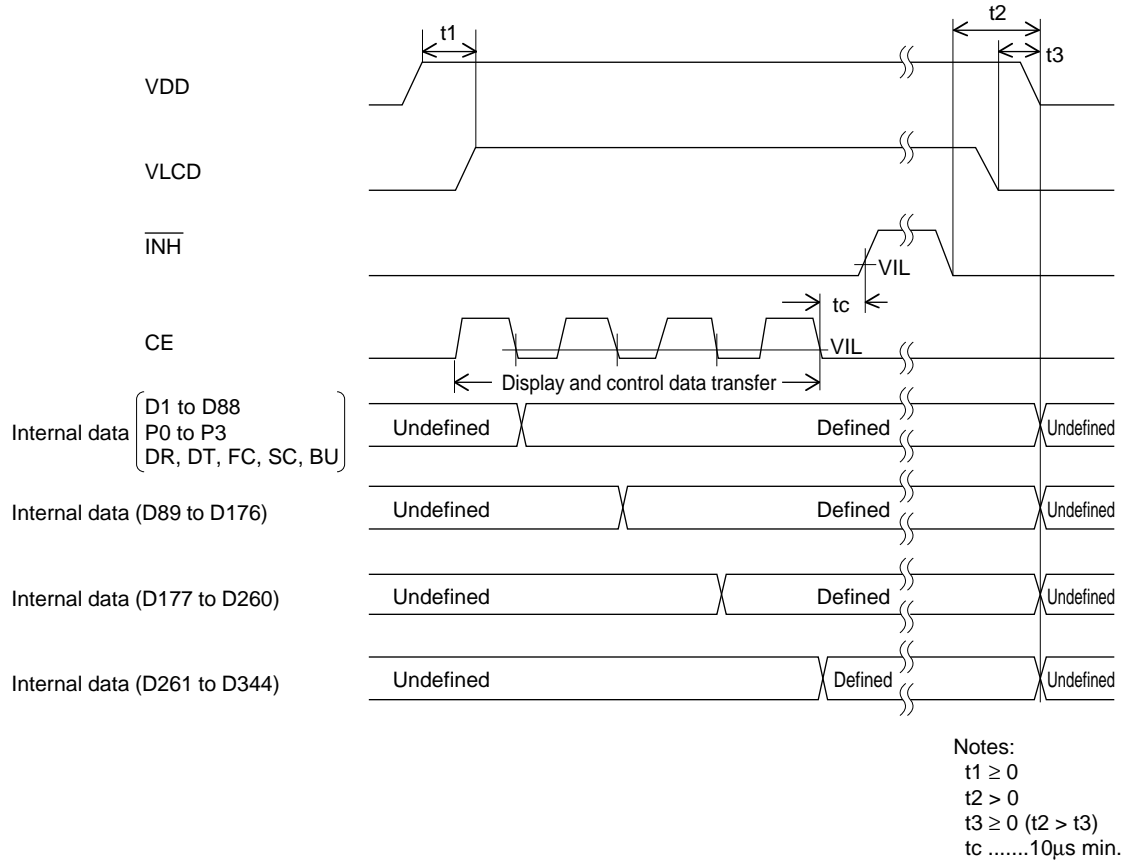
t1

t2

t3

VDD

VLCD

$\overline{INH}$

VIL

tc

CE

VIL

Display and control data transfer

Internal data D1 to D88 P0 to P3 DR, DT, FC, SC, BU

Undefined

Defined

Undefined

Internal data (D89 to D176)

Undefined

Defined

Undefined

Internal data (D177 to D260)

Undefined

Defined

Undefined

Internal data (D261 to D344)

Undefined

Defined

Undefined

Notes:
$t1 \geq 0$
$t2 > 0$
$t3 \geq 0$ $(t2 > t3)$
tc .......10μs min.